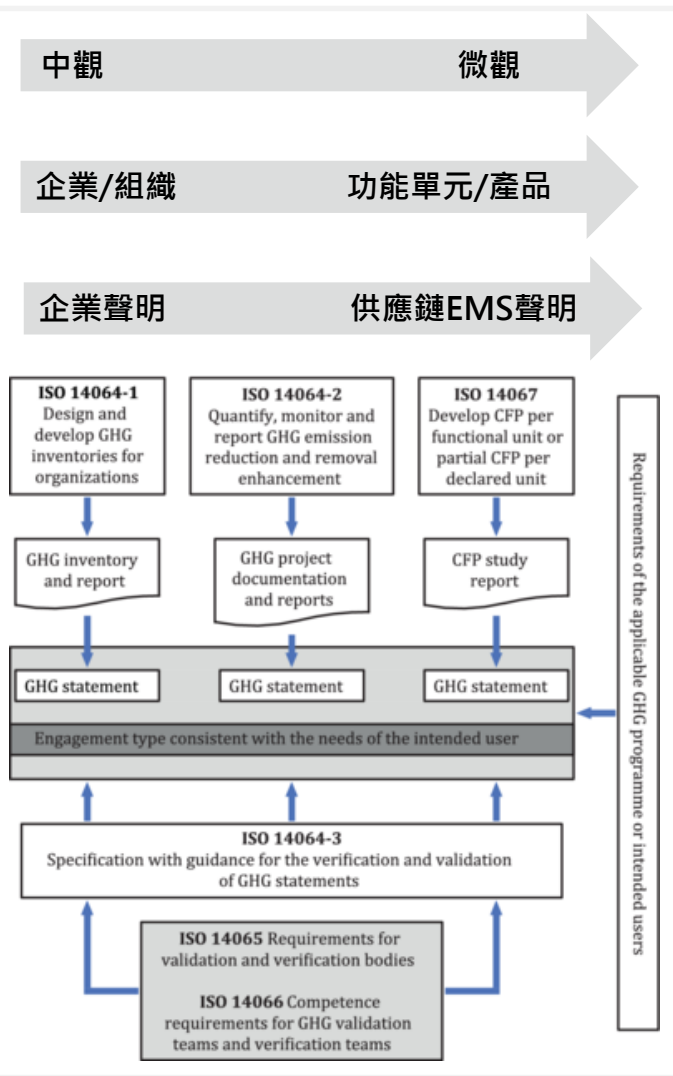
中觀 微觀

企業/組織 功能單元/產品

企業聲明 供應鏈EMS聲明

**ISO 14064-1**
Design and develop GHG inventories for organizations

**ISO 14064-2**
Quantify, monitor and report GHG emission reduction and removal enhancement

**ISO 14067**
Develop CFP per functional unit or partial CFP per declared unit

GHG inventory and report

GHG project documentation and reports

CFP study report

GHG statement

GHG statement

GHG statement

Engagement type consistent with the needs of the intended user

Requirements of the applicable GHG programme or intended users

**ISO 14064-3**
Specification with guidance for the verification and validation of GHG statements

**ISO 14065** Requirements for validation and verification bodies

**ISO 14066** Competence requirements for GHG validation teams and verification teams